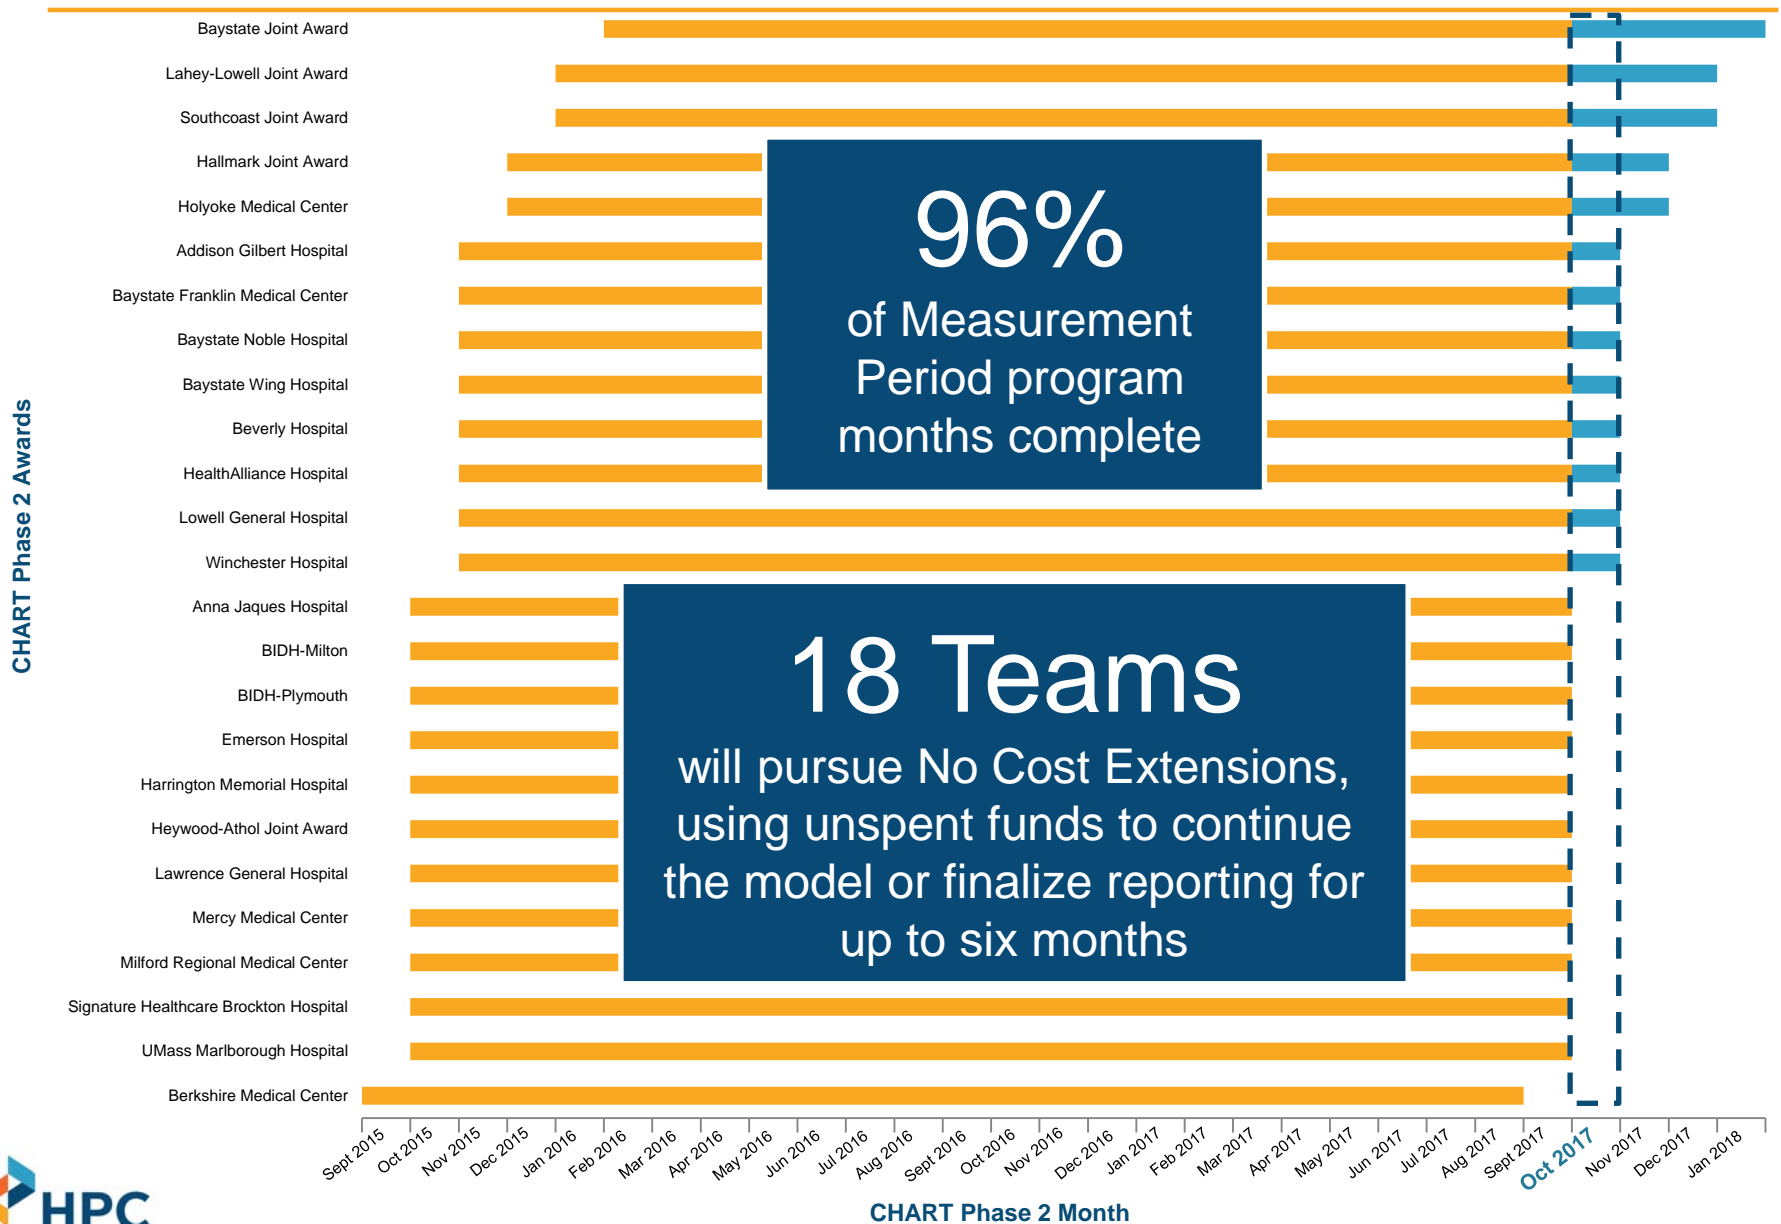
Baystate Joint Award
Lahey-Lowell Joint Award
Southcoast Joint Award
Hallmark Joint Award
Holyoke Medical Center
Addison Gilbert Hospital
Baystate Franklin Medical Center
Baystate Noble Hospital
Baystate Wing Hospital
Beverly Hospital
HealthAlliance Hospital
Lowell General Hospital
Winchester Hospital
Anna Jaques Hospital
BIDH-Milton
BIDH-Plymouth
Emerson Hospital
Harrington Memorial Hospital
Heywood-Athol Joint Award
Lawrence General Hospital
Mercy Medical Center
Milford Regional Medical Center
Signature Healthcare Brockton Hospital
UMass Marlborough Hospital
Berkshire Medical Center

96%
of Measurement Period program months complete

18 Teams
will pursue No Cost Extensions, using unspent funds to continue the model or finalize reporting for up to six months

CHART Phase 2 Awards

Sept 2015 Oct 2015 Nov 2015 Dec 2015 Jan 2016 Feb 2016 Mar 2016 Apr 2016 May 2016 Jun 2016 Jul 2016 Aug 2016 Sept 2016 Oct 2016 Nov 2016 Dec 2016 Jan 2017 Feb 2017 Mar 2017 Apr 2017 May 2017 Jun 2017 Jul 2017 Aug 2017 Sept 2017 Oct 2017 Nov 2017 Dec 2017 Jan 2018

CHART Phase 2 Month

HPC